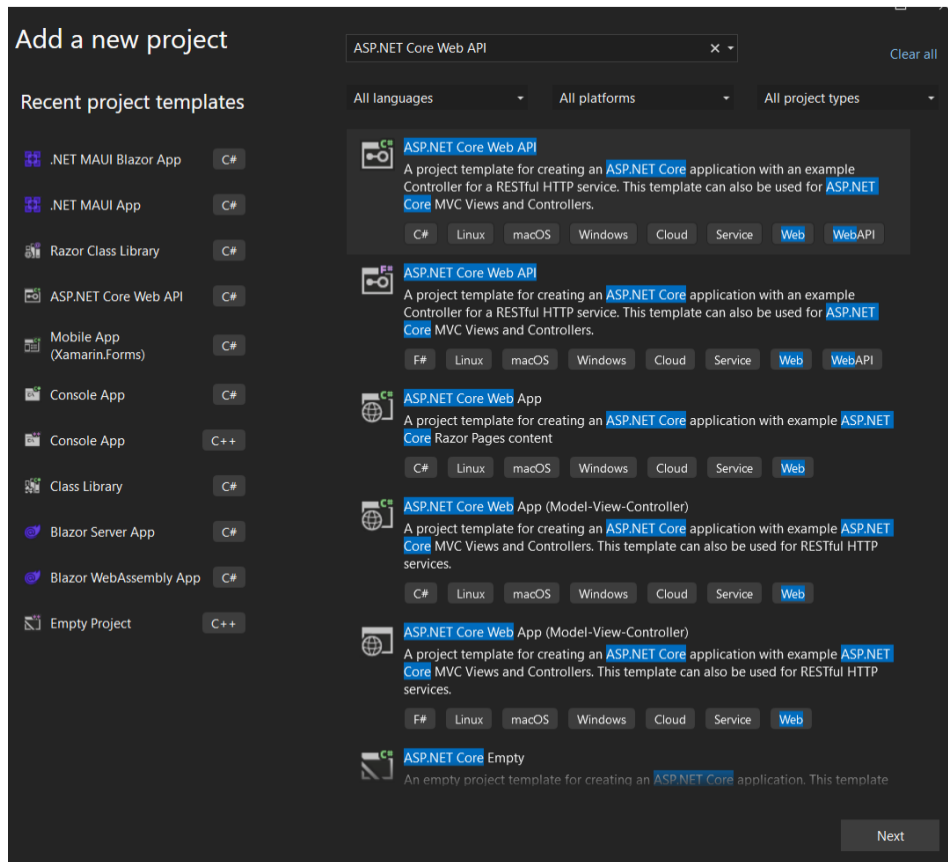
Add a new project

Recent project templates

.NET MAUI Blazor App C#

.NET MAUI App C#

Razor Class Library C#

ASP.NET Core Web API C#

Mobile App (Xamarin.Forms) C#

Console App C#

Console App C++

Class Library C#

Blazor Server App C#

Blazor WebAssembly App C#

Empty Project C++

ASP.NET Core Web API × ▾

Clear all

All languages ▾

All platforms ▾

All project types ▾

ASP.NET Core Web API
A project template for creating an ASP.NET Core application with an example Controller for a RESTful HTTP service. This template can also be used for ASP.NET Core MVC Views and Controllers.
C# Linux macOS Windows Cloud Service Web WebAPI

ASP.NET Core Web API
A project template for creating an ASP.NET Core application with an example Controller for a RESTful HTTP service. This template can also be used for ASP.NET Core MVC Views and Controllers.
F# Linux macOS Windows Cloud Service Web WebAPI

ASP.NET Core Web App
A project template for creating an ASP.NET Core application with example ASP.NET Core Razor Pages content
C# Linux macOS Windows Cloud Service Web

ASP.NET Core Web App (Model-View-Controller)
A project template for creating an ASP.NET Core application with example ASP.NET Core MVC Views and Controllers. This template can also be used for RESTful HTTP services.
C# Linux macOS Windows Cloud Service Web

ASP.NET Core Web App (Model-View-Controller)
A project template for creating an ASP.NET Core application with example ASP.NET Core MVC Views and Controllers. This template can also be used for RESTful HTTP services.
F# Linux macOS Windows Cloud Service Web

ASP.NET Core Empty
An empty project template for creating an ASP.NET Core application. This template

Next